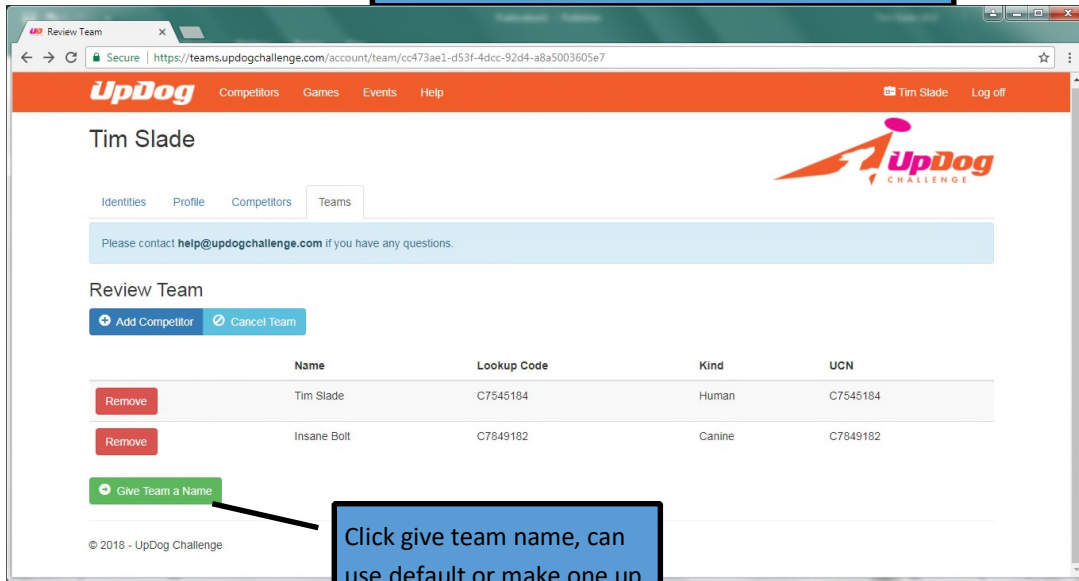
Review Team ×

Secure | https://teams.updogchallenge.com/account/team/cc473ae1-d53f-4dcc-92d4-a8a5003605e7

UpDog Competitors Games Events Help Tim Slade Log off

Tim Slade

UpDog CHALLENGE

Identities Profile Competitors Teams

Please contact help@updogchallenge.com if you have any questions.

Review Team

Add Competitor Cancel Team

| | Name | Lookup Code | Kind | UCN |
|---|---|---|---|---|
| Remove | Tim Slade | C7545184 | Human | C7545184 |
| Remove | Insane Bolt | C7849182 | Canine | C7849182 |

Give Team a Name

© 2018 - UpDog Challenge

Click give team name, can use default or make one up